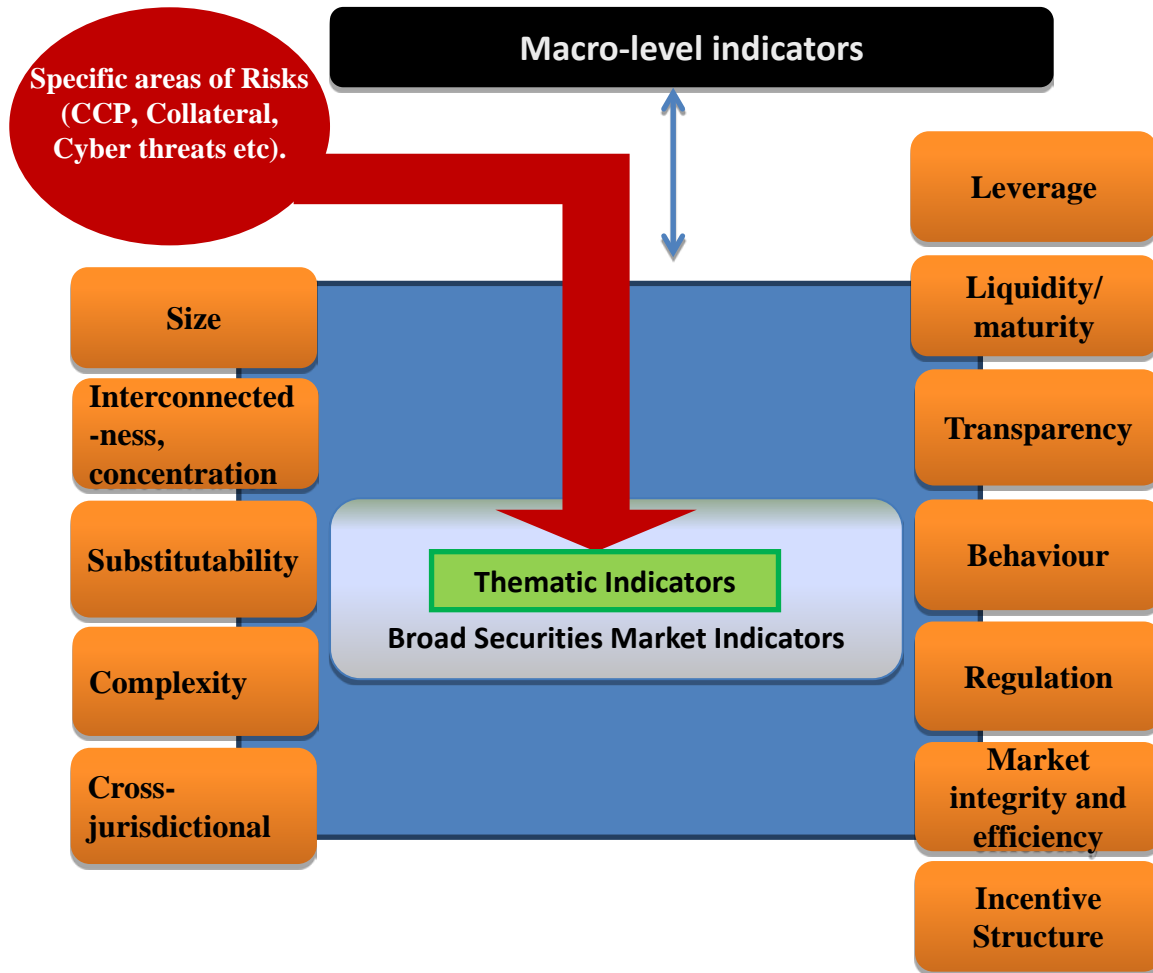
Macro-level indicators

Specific areas of Risks (CCP, Collateral, Cyber threats etc).

Size

Interconnected-ness, concentration

Substitutability

Complexity

Cross-jurisdictional

Thematic Indicators

Broad Securities Market Indicators

Leverage

Liquidity/ maturity

Transparency

Behaviour

Regulation

Market integrity and efficiency

Incentive Structure